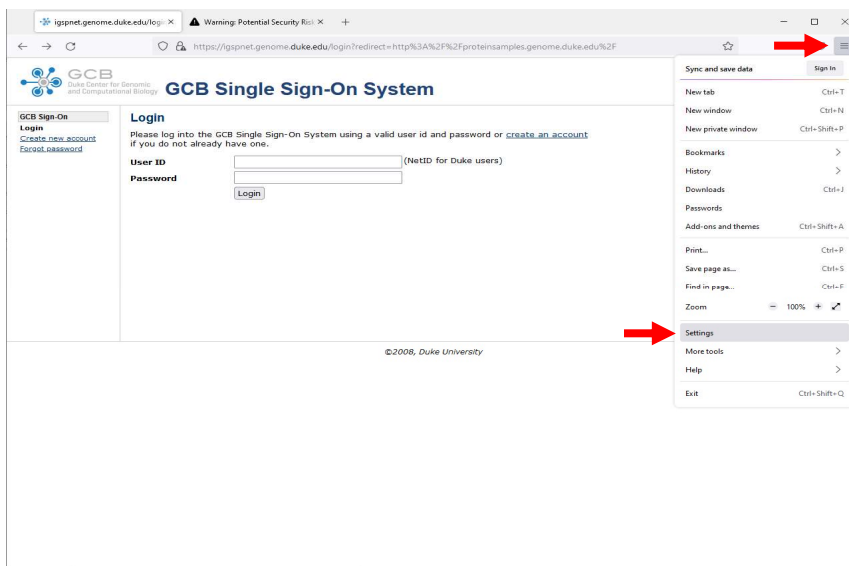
igspnet.genome.duke.edu/logi ×
Warning: Potential Security Risk ×
+

https://igspnet.genome.duke.edu/login?redirect=http%3A%2F%2Fproteinsamples.genome.duke.edu%2F

GCB
Duke Center for Genomic and Computational Biology
GCB Single Sign-On System

GCB Sign-On
Login
Create new account
Forgot password

Login
Please log into the GCB Single Sign-On System using a valid user id and password or create an account if you do not already have one.

User ID (NetID for Duke users)
Password
Login

©2008, Duke University

Sync and save data
Sign In
New tab Ctrl+T
New window Ctrl+N
New private window Ctrl+Shift+P
Bookmarks
History
Downloads Ctrl+J
Passwords
Add-ons and themes Ctrl+Shift+A
Print... Ctrl+P
Save page as... Ctrl+S
Find in page... Ctrl+F
Zoom − 100% +
Settings
More tools
Help
Exit Ctrl+Shift+Q